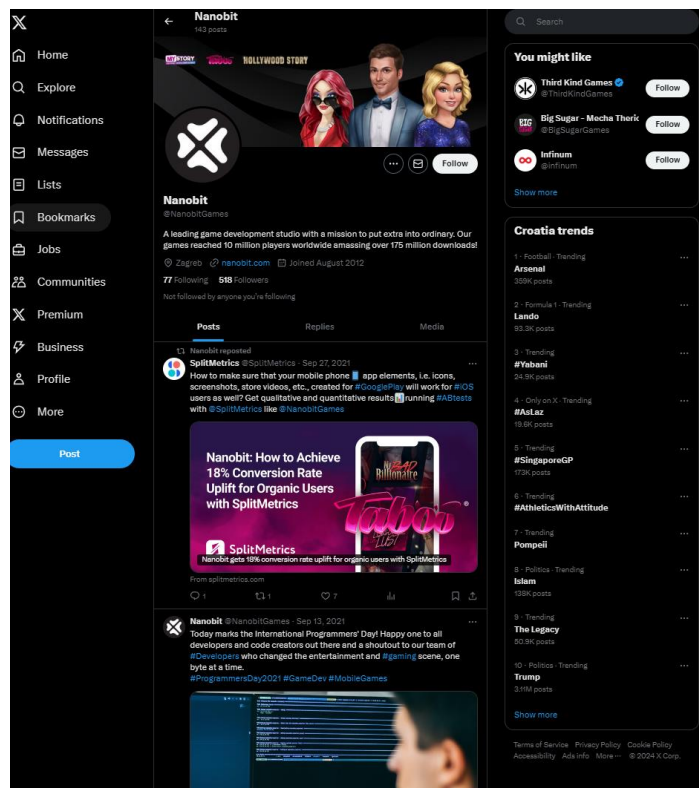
Home
Explore
Notifications
Messages
Lists
Bookmarks
Jobs
Communities
Premium
Business
Profile
More
Post

Nanobit
143 posts

NOLLYWOOD STORY

Follow

Nanobit
@NanobitGames

A leading game development studio with a mission to put extra into ordinary. Our games reached 10 million players worldwide amassing over 175 million downloads!

Zagreb nanobit.com Joined August 2012

77 Following 518 Followers

Not followed by anyone you're following

Posts Replies Media

Nanobit reposted
SplitMetrics @SplitMetrics · Sep 27, 2021
How to make sure that your mobile phone app elements, i.e. icons, screenshots, store videos, etc., created for #GooglePlay will work for #iOS users as well? Get qualitative and quantitative results running #ABtests with @SplitMetrics like @NanobitGames

Nanobit: How to Achieve 18% Conversion Rate Uplift for Organic Users with SplitMetrics
SplitMetrics
Billionaire
Taboo
Nanobit gets 18% conversion rate uplift for organic users with SplitMetrics
From splitmetrics.com
1 1 7

Nanobit @NanobitGames · Sep 13, 2021
Today marks the International Programmers' Day! Happy one to all developers and code creators out there and a shoutout to our team of #Developers who changed the entertainment and #gaming scene, one byte at a time.
#ProgrammersDay2021 #GameDev #MobileGames

Search

You might like
Third Kind Games @ThirdKindGames Follow
Big Sugar - Mecha Theric @BigSugarGames Follow
Infinum @infinum Follow
Show more

Croatia trends
1 · Football · Trending
Arsenal
359K posts
2 · Formula 1 · Trending
Lando
93.3K posts
3 · Trending
#Yabani
24.9K posts
4 · Only on X · Trending
#AsLaz
19.6K posts
5 · Trending
#SingaporeGP
173K posts
6 · Trending
#AthleticsWithAttitude
7 · Trending
Pompeii
8 · Politics · Trending
Islam
138K posts
9 · Trending
The Legacy
50.9K posts
10 · Politics · Trending
Trump
3.11M posts
Show more

Terms of Service Privacy Policy Cookie Policy Accessibility Ads info More ··· © 2024 X Corp.